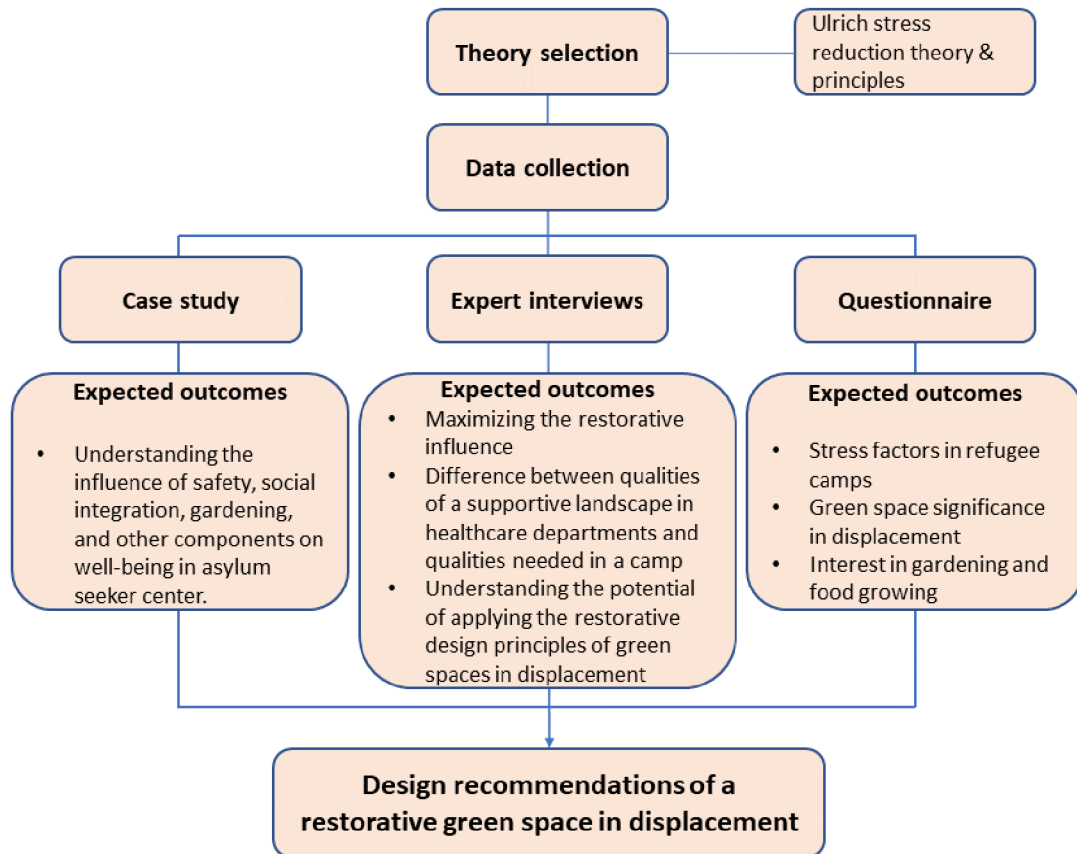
Theory selection

Ulrich stress reduction theory & principles

Data collection

Case study

Expert interviews

Questionnaire

Expected outcomes

• Understanding the influence of safety, social integration, gardening, and other components on well-being in asylum seeker center.

Expected outcomes

• Maximizing the restorative influence
• Difference between qualities of a supportive landscape in healthcare departments and qualities needed in a camp
• Understanding the potential of applying the restorative design principles of green spaces in displacement

Expected outcomes

• Stress factors in refugee camps
• Green space significance in displacement
• Interest in gardening and food growing

Design recommendations of a restorative green space in displacement